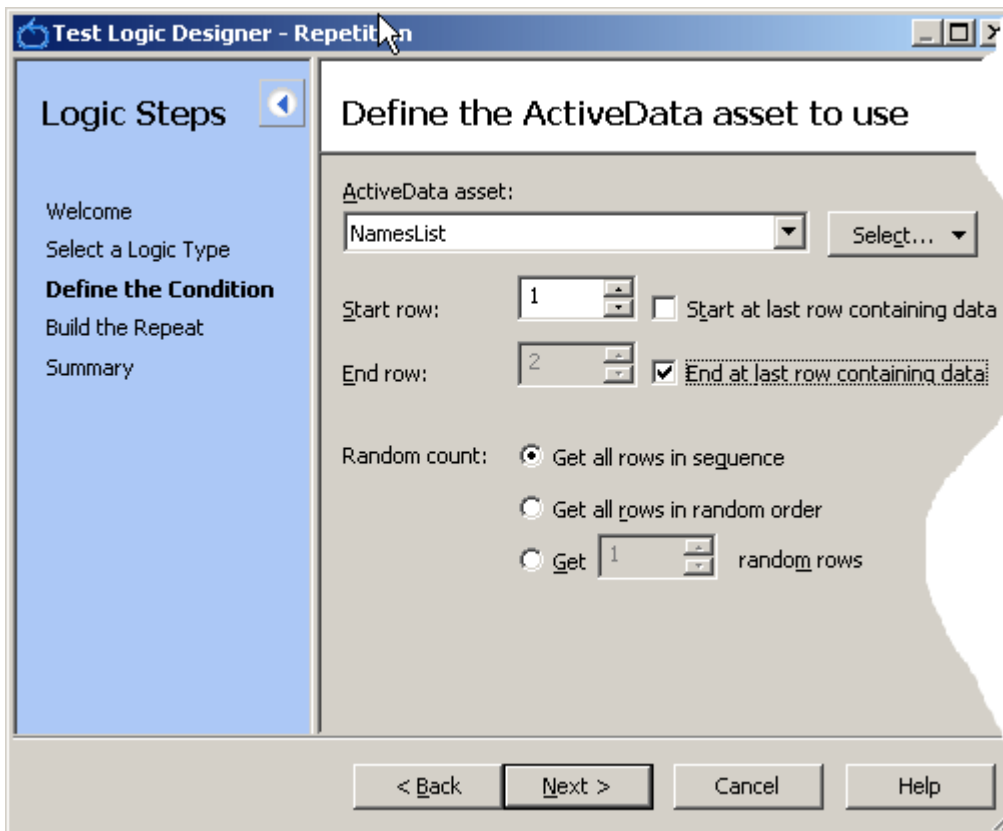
Test Logic Designer - Repetition

Logic Steps

Welcome
Select a Logic Type
Define the Condition
Build the Repeat
Summary

Define the ActiveData asset to use

ActiveData asset:
NamesList
Select...

Start row: 1
Start at last row containing data

End row: 2
End at last row containing data

Random count:
Get all rows in sequence
Get all rows in random order
Get 1 random rows

< Back
Next >
Cancel
Help